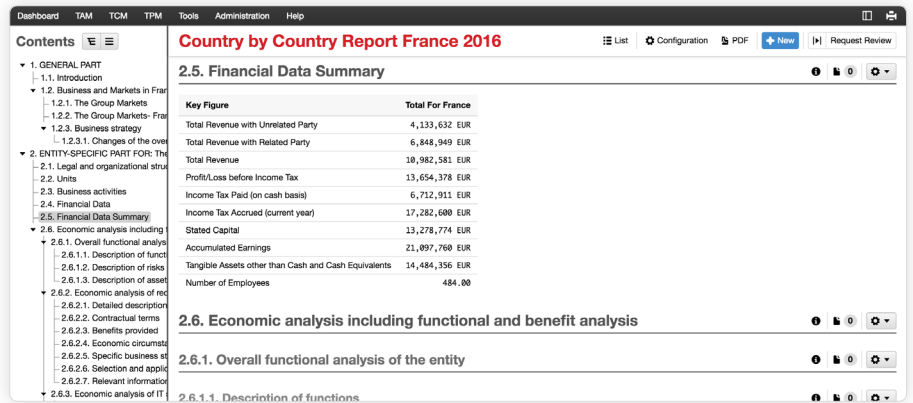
Dashboard TAM TCM TPM Tools Administration Help

Contents

1. GENERAL PART
1.1. Introduction
1.2. Business and Markets in Fran
1.2.1. The Group Markets
1.2.2. The Group Markets- Fran
1.2.3. Business strategy
1.2.3.1. Changes of the over
2. ENTITY-SPECIFIC PART FOR: The
2.1. Legal and organizational struc
2.2. Units
2.3. Business activities
2.4. Financial Data
2.5. Financial Data Summary
2.6. Economic analysis including
2.6.1. Overall functional analys
2.6.1.1. Description of funct
2.6.1.2. Description of risks
2.6.1.3. Description of asset
2.6.2. Economic analysis of rec
2.6.2.1. Detailed description
2.6.2.2. Contractual terms
2.6.2.3. Benefits provided
2.6.2.4. Economic circumsta
2.6.2.5. Specific business st
2.6.2.6. Selection and applic
2.6.2.7. Relevant information
2.6.3. Economic analysis of IT

Country by Country Report France 2016

List Configuration PDF New Request Review

2.5. Financial Data Summary

0

| Key Figure | Total For France |
|---|---|
| Total Revenue with Unrelated Party | 4,133,632 EUR |
| Total Revenue with Related Party | 6,848,949 EUR |
| Total Revenue | 10,982,581 EUR |
| Profit/Loss before Income Tax | 13,654,378 EUR |
| Income Tax Paid (on cash basis) | 6,712,911 EUR |
| Income Tax Accrued (current year) | 17,282,600 EUR |
| Stated Capital | 13,278,774 EUR |
| Accumulated Earnings | 21,097,760 EUR |
| Tangible Assets other than Cash and Cash Equivalents | 14,484,356 EUR |
| Number of Employees | 484.00 |

2.6. Economic analysis including functional and benefit analysis

0

2.6.1. Overall functional analysis of the entity

0

2.6.1.1. Description of functions